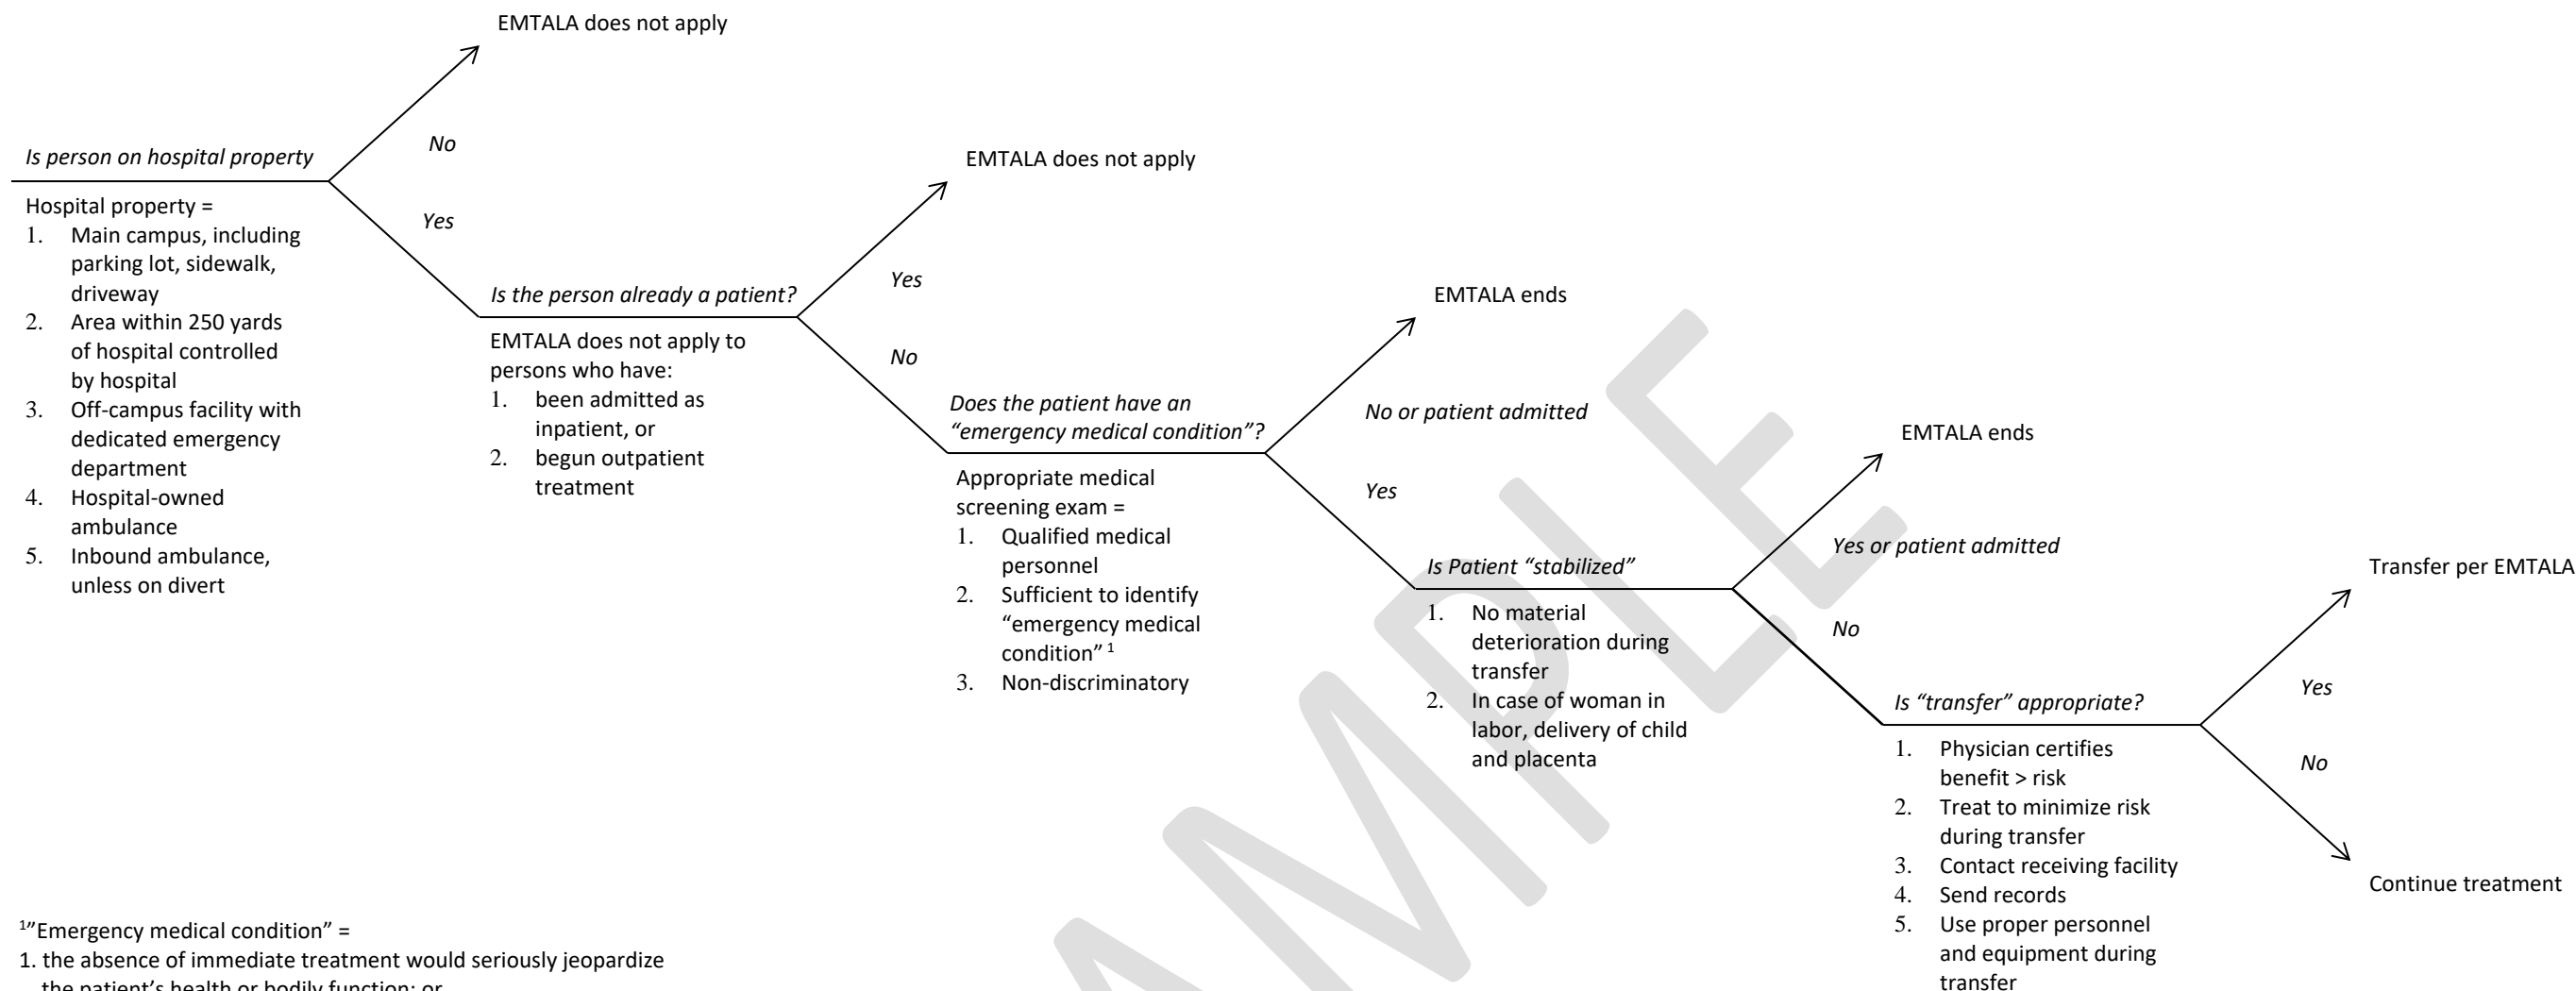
Is person on hospital property

No

EMTALA does not apply

Yes

Hospital property =
1. Main campus, including parking lot, sidewalk, driveway
2. Area within 250 yards of hospital controlled by hospital
3. Off-campus facility with dedicated emergency department
4. Hospital-owned ambulance
5. Inbound ambulance, unless on divert

Is the person already a patient?

Yes

EMTALA does not apply

No

EMTALA does not apply to persons who have:
1. been admitted as inpatient, or
2. begun outpatient treatment

Does the patient have an "emergency medical condition"?

No or patient admitted

EMTALA ends

Yes

Appropriate medical screening exam =
1. Qualified medical personnel
2. Sufficient to identify "emergency medical condition" $^1$
3. Non-discriminatory

Is Patient "stabilized"

Yes or patient admitted

EMTALA ends

No

1. No material deterioration during transfer
2. In case of woman in labor, delivery of child and placenta

Is "transfer" appropriate?

Yes

Transfer per EMTALA

No

Continue treatment

1. Physician certifies benefit > risk
2. Treat to minimize risk during transfer
3. Contact receiving facility
4. Send records
5. Use proper personnel and equipment during transfer

$^1$"Emergency medical condition" =
1. the absence of immediate treatment would seriously jeopardize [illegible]